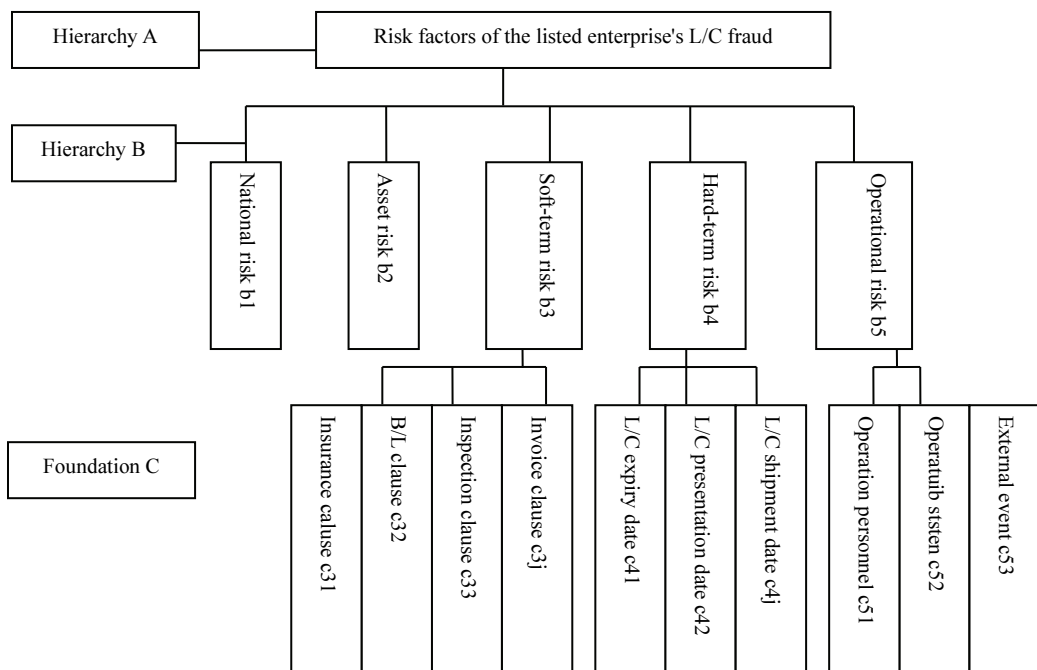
Hierarchy A

Risk factors of the listed enterprise's L/C fraud

Hierarchy B

National risk b1

Asset risk b2

Soft-term risk b3

Hard-term risk b4

Operational risk b5

Foundation C

Insurance caluse c31

B/L clause c32

Inspection clause c33

Invoice clause c3j

L/C expiry date c41

L/C presentation date c42

L/C shipment date c4j

Operation personnel c51

Operatuib ststen c52

External event c53